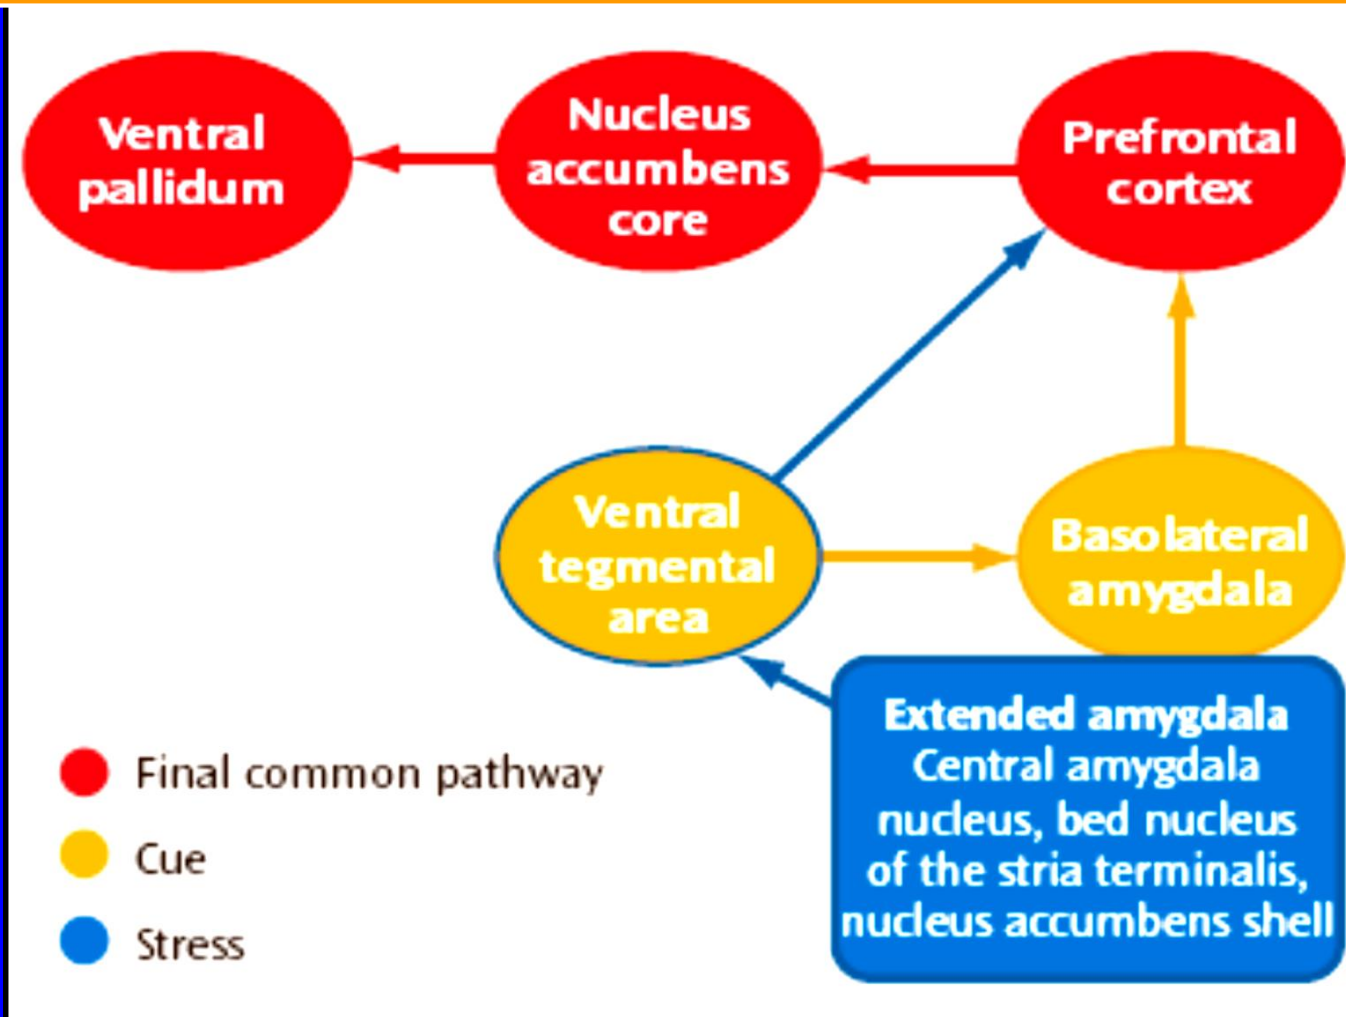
Ventral pallidum

Nucleus accumbens core

Prefrontal cortex

Ventral tegmental area

Basolateral amygdala

Extended amygdala
Central amygdala nucleus, bed nucleus of the stria terminalis, nucleus accumbens shell

Final common pathway

Cue

Stress